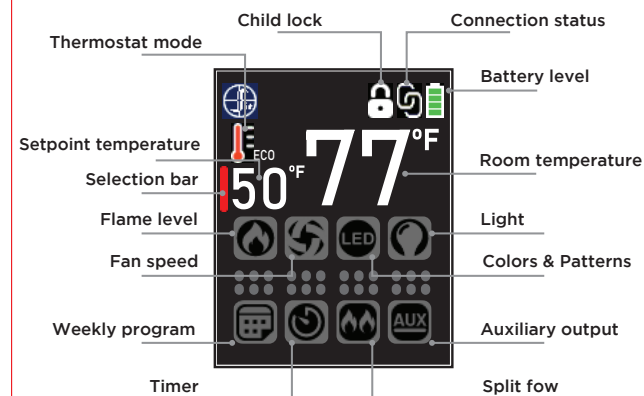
Child lock
Connection status
Thermostat mode
Battery level
Setpoint temperature
ECO
50°F
77°F
Room temperature
Selection bar
Flame level
LED
Light
Fan speed
Colors & Patterns
Weekly program
AUX
Auxiliary output
Timer
Split fow